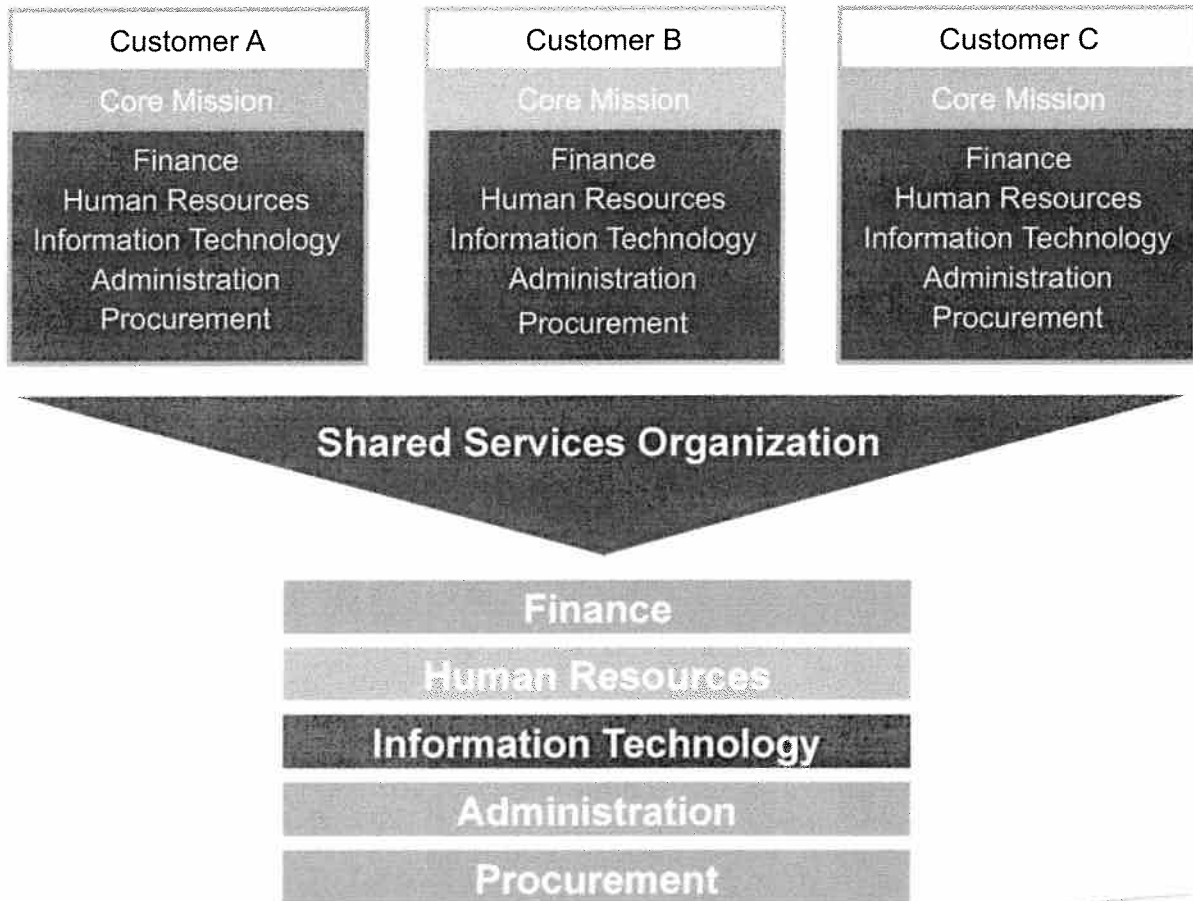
Customer A

Core Mission

Finance
Human Resources
Information Technology
Administration
Procurement

Customer B

Core Mission

Finance
Human Resources
Information Technology
Administration
Procurement

Customer C

Core Mission

Finance
Human Resources
Information Technology
Administration
Procurement

Shared Services Organization

Finance

Human Resources

Information Technology

Administration

Procurement